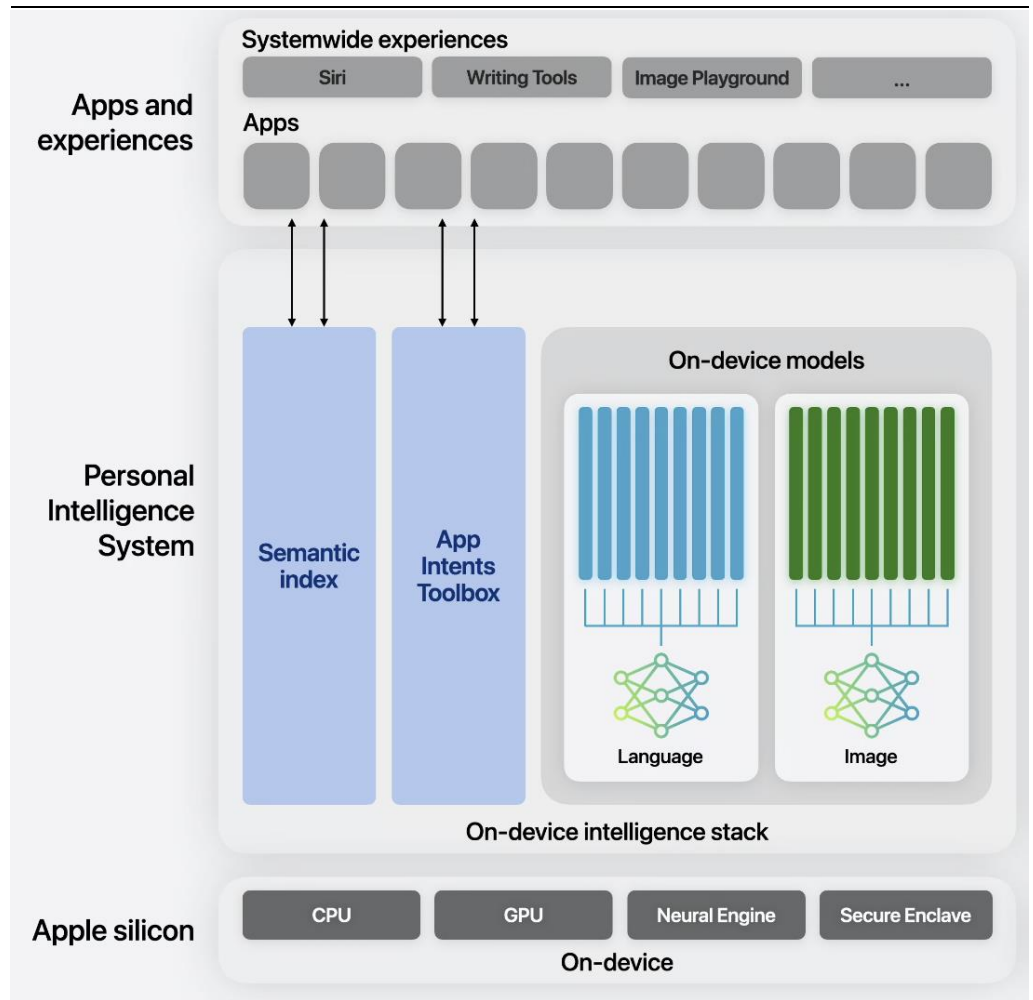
Apps and experiences

Systemwide experiences

Siri

Writing Tools

Image Playground

...

Apps

Personal Intelligence System

Semantic index

App Intents Toolbox

On-device models

Language

Image

On-device intelligence stack

Apple silicon

CPU

GPU

Neural Engine

Secure Enclave

On-device